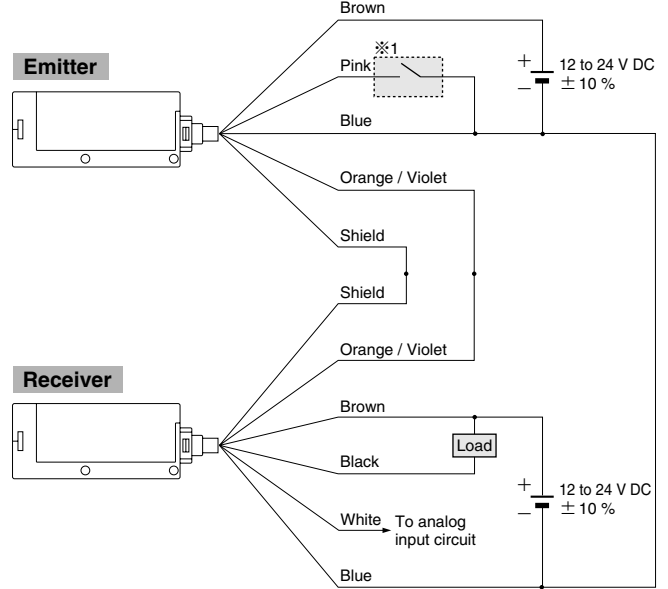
Emitter

Brown

※1

Pink

+

−

12 to 24 V DC ± 10 %

Blue

Orange / Violet

Shield

Shield

Orange / Violet

Receiver

Brown

Load

Black

+

−

12 to 24 V DC ± 10 %

White To analog input circuit

Blue